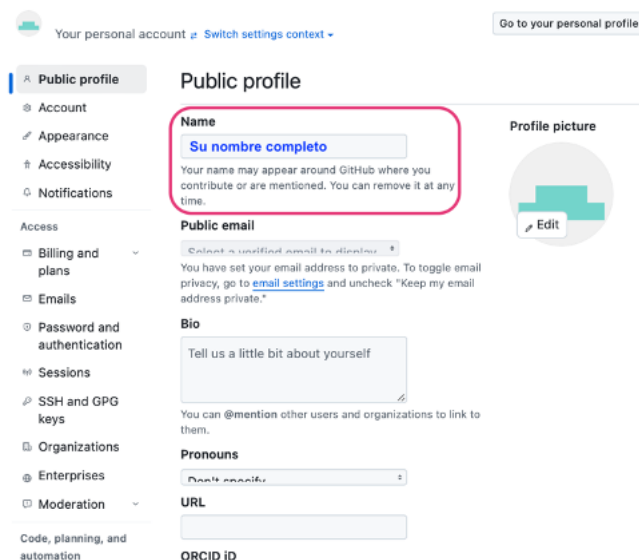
Your personal account ⇄ Switch settings context

Go to your personal profile

Public profile
Account
Appearance
Accessibility
Notifications

Access
Billing and plans
Emails
Password and authentication
Sessions
SSH and GPG keys
Organizations
Enterprises
Moderation

Code, planning, and automation

Public profile

Name
Su nombre completo
Your name may appear around GitHub where you contribute or are mentioned. You can remove it at any time.

Public email
Select a verified email to display
You have set your email address to private. To toggle email privacy, go to email settings and uncheck "Keep my email address private."

Bio
Tell us a little bit about yourself
You can @mention other users and organizations to link to them.

Pronouns
Don't specify

URL

ORCID iD

Profile picture
Edit